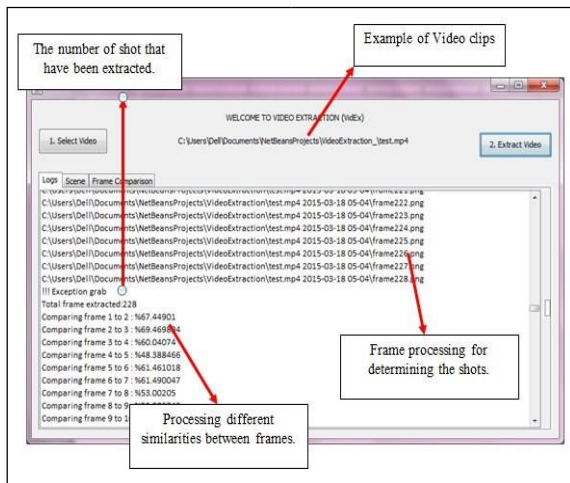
The number of shot that have been extracted.

Example of Video clips

WELCOME TO VIDEO EXTRACTION (VidEx)

1. Select Video

C:\Users\Dell\Documents\NetBeansProjects\VideoExtraction_\test.mp4

2. Extract Video

Logs | Scene | Frame Comparison

C:\Users\Dell\Documents\NetBeansProjects\VideoExtraction\test.mp4 2015-03-18 05-04\frame221.png
C:\Users\Dell\Documents\NetBeansProjects\VideoExtraction\test.mp4 2015-03-18 05-04\frame222.png
C:\Users\Dell\Documents\NetBeansProjects\VideoExtraction\test.mp4 2015-03-18 05-04\frame223.png
C:\Users\Dell\Documents\NetBeansProjects\VideoExtraction\test.mp4 2015-03-18 05-04\frame224.png
C:\Users\Dell\Documents\NetBeansProjects\VideoExtraction\test.mp4 2015-03-18 05-04\frame225.png
C:\Users\Dell\Documents\NetBeansProjects\VideoExtraction\test.mp4 2015-03-18 05-04\frame226.png
C:\Users\Dell\Documents\NetBeansProjects\VideoExtraction\test.mp4 2015-03-18 05-04\frame227.png
C:\Users\Dell\Documents\NetBeansProjects\VideoExtraction\test.mp4 2015-03-18 05-04\frame228.png
!!! Exception grab
Total frame extracted:228
Comparing frame 1 to 2 : %67.44901
Comparing frame 2 to 3 : %69.469844
Comparing frame 3 to 4 : %60.04074
Comparing frame 4 to 5 : %48.388466
Comparing frame 5 to 6 : %61.461018
Comparing frame 6 to 7 : %61.490047
Comparing frame 7 to 8 : %53.00205
Comparing frame 8 to 9 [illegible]
Comparing frame 9 to 1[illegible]

Frame processing for determining the shots.

Processing different similarities between frames.